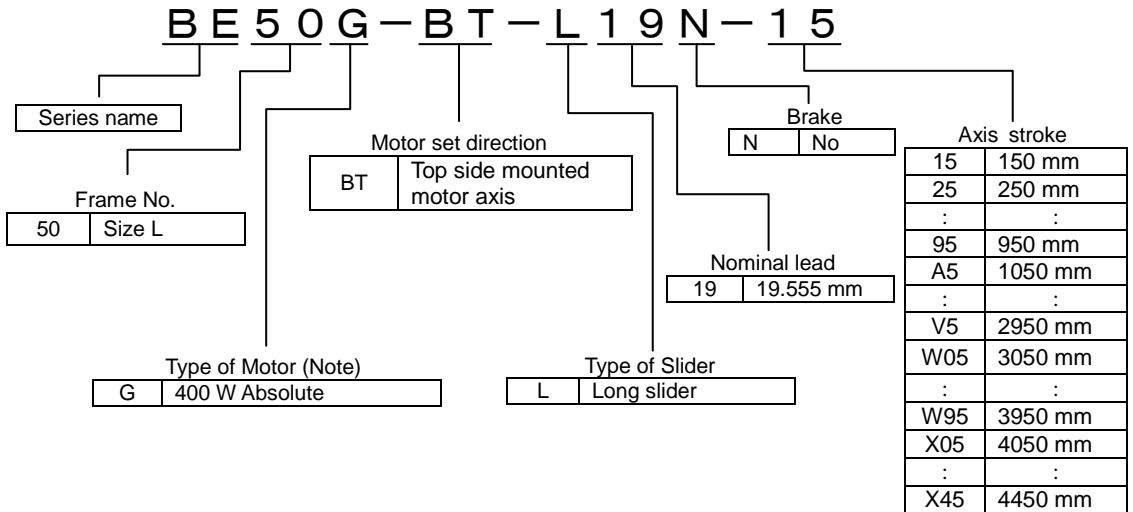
BE50G－BT－L19N－15

Series name

Frame No.

| 50 | Size L |
|---|---|

Motor set direction

| BT | Top side mounted motor axis |
|---|---|

Type of Motor (Note)

| G | 400 W Absolute |
|---|---|

Type of Slider

| L | Long slider |
|---|---|

Nominal lead

| 19 | 19.555 mm |
|---|---|

Brake

| N | No |
|---|---|

Axis stroke

| 15 | 150 mm |
|---|---|
| 25 | 250 mm |
| : | : |
| 95 | 950 mm |
| A5 | 1050 mm |
| : | : |
| V5 | 2950 mm |
| W05 | 3050 mm |
| : | : |
| W95 | 3950 mm |
| X05 | 4050 mm |
| : | : |
| X45 | 4450 mm |